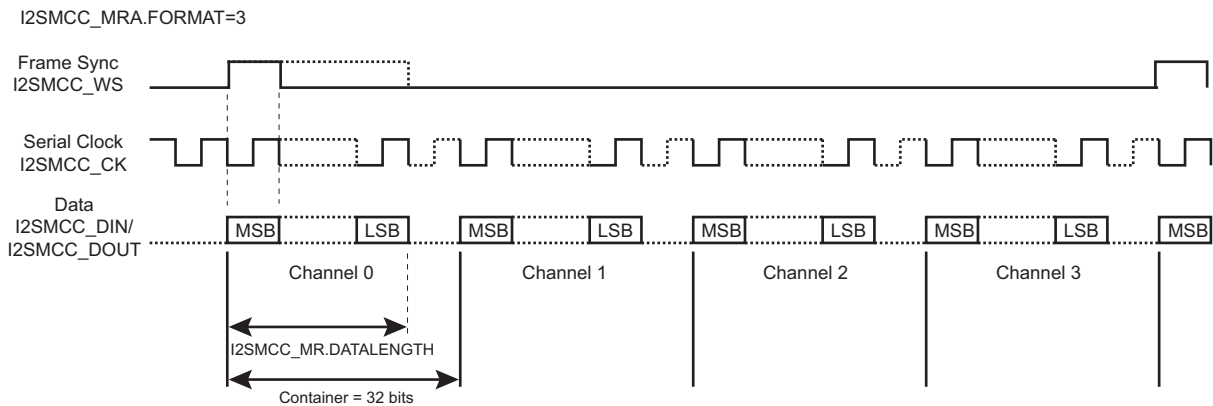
I2SMCC_MRA.FORMAT=3

Frame Sync
I2SMCC_WS

Serial Clock
I2SMCC_CK

Data
I2SMCC_DIN/
I2SMCC_DOUT

MSB LSB MSB LSB MSB LSB MSB LSB MSB

Channel 0 Channel 1 Channel 2 Channel 3

I2SMCC_MR.DATALENGTH

Container = 32 bits